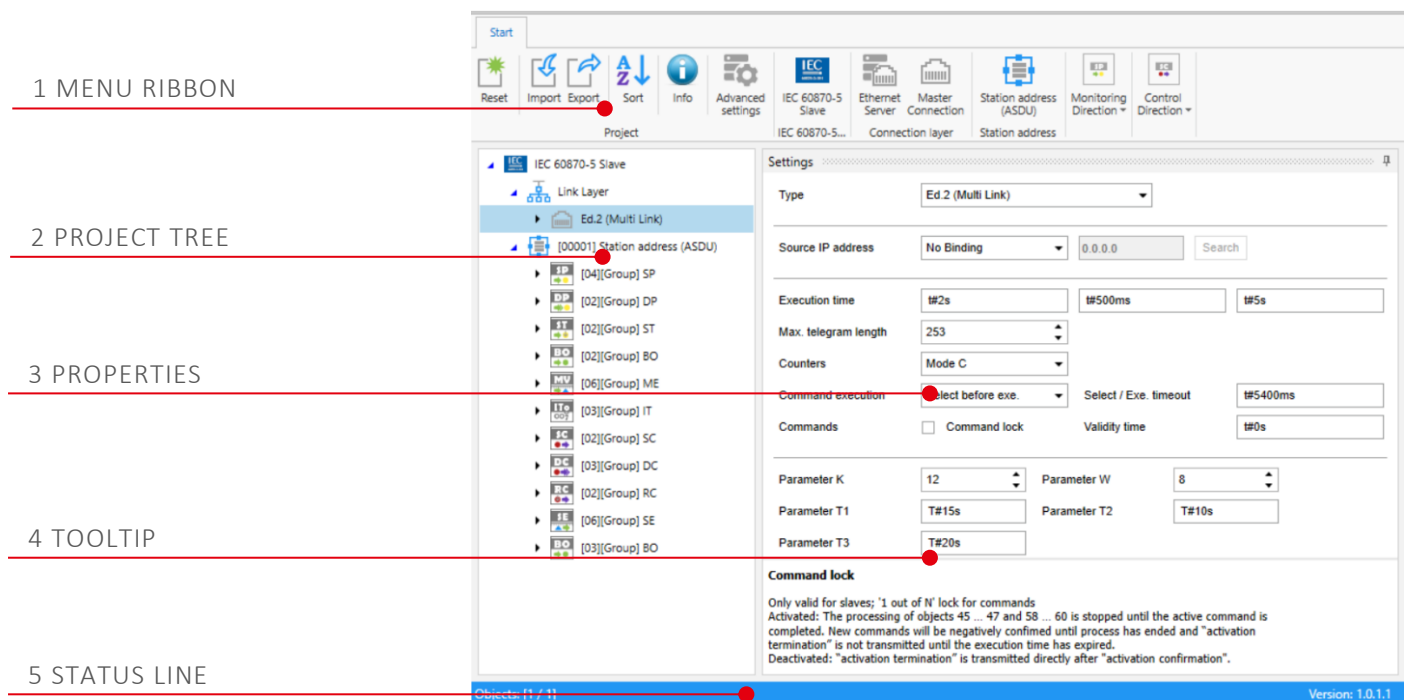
1 MENU RIBBON

2 PROJECT TREE

3 PROPERTIES

4 TOOLTIP

5 STATUS LINE

Start

Reset Import Export Sort Info Advanced settings IEC 60870-5 Slave Ethernet Server Master Connection Station address (ASDU) Monitoring Direction Control Direction

Project IEC 60870-5... Connection layer Station address

IEC 60870-5 Slave
Link Layer
Ed.2 (Multi Link)
[00001] Station address (ASDU)
[04][Group] SP
[02][Group] DP
[02][Group] ST
[02][Group] BO
[06][Group] ME
[03][Group] IT
[02][Group] SC
[03][Group] DC
[02][Group] RC
[06][Group] SE
[03][Group] BO

Settings

Type Ed.2 (Multi Link)

Source IP address No Binding 0.0.0.0 Search

Execution time t#2s t#500ms t#5s
Max. telegram length 253
Counters Mode C
Command execution Select before exe. Select / Exe. timeout t#5400ms
Commands Command lock Validity time t#0s

Parameter K 12 Parameter W 8
Parameter T1 T#15s Parameter T2 T#10s
Parameter T3 T#20s

Command lock

Only valid for slaves; '1 out of N' lock for commands
Activated: The processing of objects 45 ... 47 and 58 ... 60 is stopped until the active command is completed. New commands will be negatively confimed until process has ended and "activation termination" is not transmitted until the execution time has expired.
Deactivated: "activation termination" is transmitted directly after "activation confirmation".

Objects: [1 / 1]

Version: 1.0.1.1